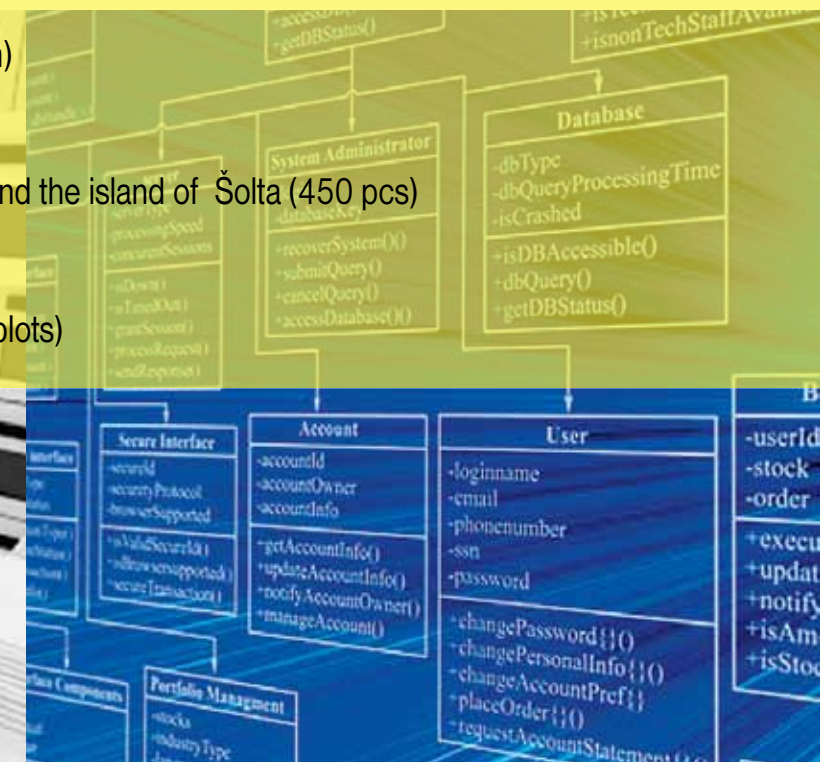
a)

nd the island of Šolta (450 pcs)

plots)

+accessDB()
+getDBStatus()

+isnonTechStaffAvail

Database
-dbType
-dbQueryProcessingTime
-isCrashed
+isDBAccessible()
+dbQuery()
+getDBStatus()

System Administrator
-databaseKey
+recoverSystem()()
+submitQuery()
+cancelQuery()
+accessDatabase()()

Server
-serverType
-processingSpeed
-concurrentSessions
+isDown()
+isTimedOut()
+grantSession()
+processRequest()
+sendResponse()

Secure Interface
-secureId
-securityProtocol
-browserSupported
+isValidSecureId()
+isBrowsersupported()
+secureTransaction()

Account
-accountId
-accountOwner
-accountInfo
+getAccountInfo()
+updateAccountInfo()
+notifyAccountOwner()
+manageAccount()

User
-loginname
-email
-phonenumber
-ssn
-password
+changePassword{}()
+changePersonalInfo{}()
+changeAccountPref{}
+placeOrder{}()
+requestAccountStatement{}()

B
-userId
-stock
-order
+execu
+updat
+notify
+isAm
+isStoc

Interface

Interface Components

Portfolio Managment
-stocks
-industryType